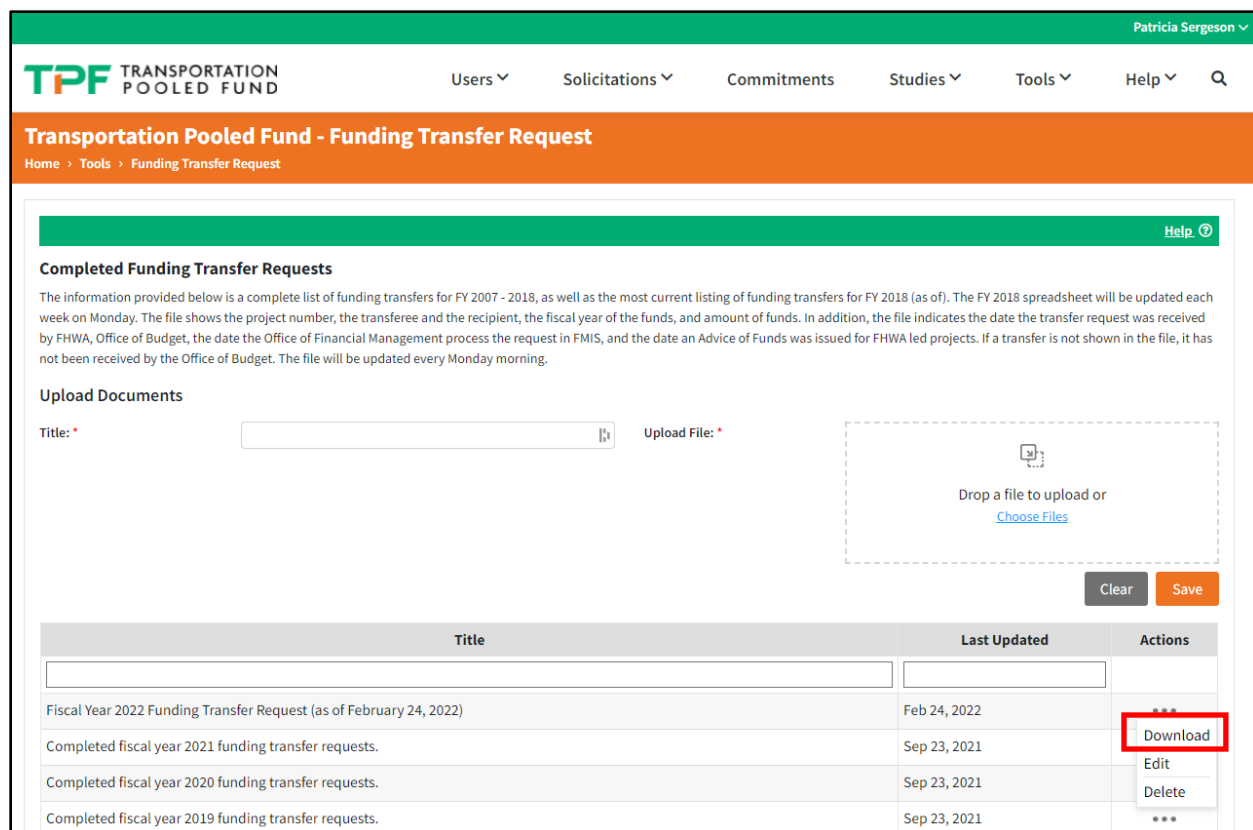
Patricia Sergeson

TPF TRANSPORTATION POOLED FUND

Users Solicitations Commitments Studies Tools Help

Transportation Pooled Fund - Funding Transfer Request

Home › Tools › Funding Transfer Request

Help

Completed Funding Transfer Requests

The information provided below is a complete list of funding transfers for FY 2007 - 2018, as well as the most current listing of funding transfers for FY 2018 (as of). The FY 2018 spreadsheet will be updated each week on Monday. The file shows the project number, the transferee and the recipient, the fiscal year of the funds, and amount of funds. In addition, the file indicates the date the transfer request was received by FHWA, Office of Budget, the date the Office of Financial Management process the request in FMIS, and the date an Advice of Funds was issued for FHWA led projects. If a transfer is not shown in the file, it has not been received by the Office of Budget. The file will be updated every Monday morning.

Upload Documents

Title: *

Upload File: *

Drop a file to upload or
Choose Files

Clear Save

| Title | Last Updated | Actions |
|---|---|---|
| | | |
| Fiscal Year 2022 Funding Transfer Request (as of February 24, 2022) | Feb 24, 2022 | ••• |
| Completed fiscal year 2021 funding transfer requests. | Sep 23, 2021 | Download |
| Completed fiscal year 2020 funding transfer requests. | Sep 23, 2021 | Edit |
| Completed fiscal year 2019 funding transfer requests. | Sep 23, 2021 | Delete ••• |